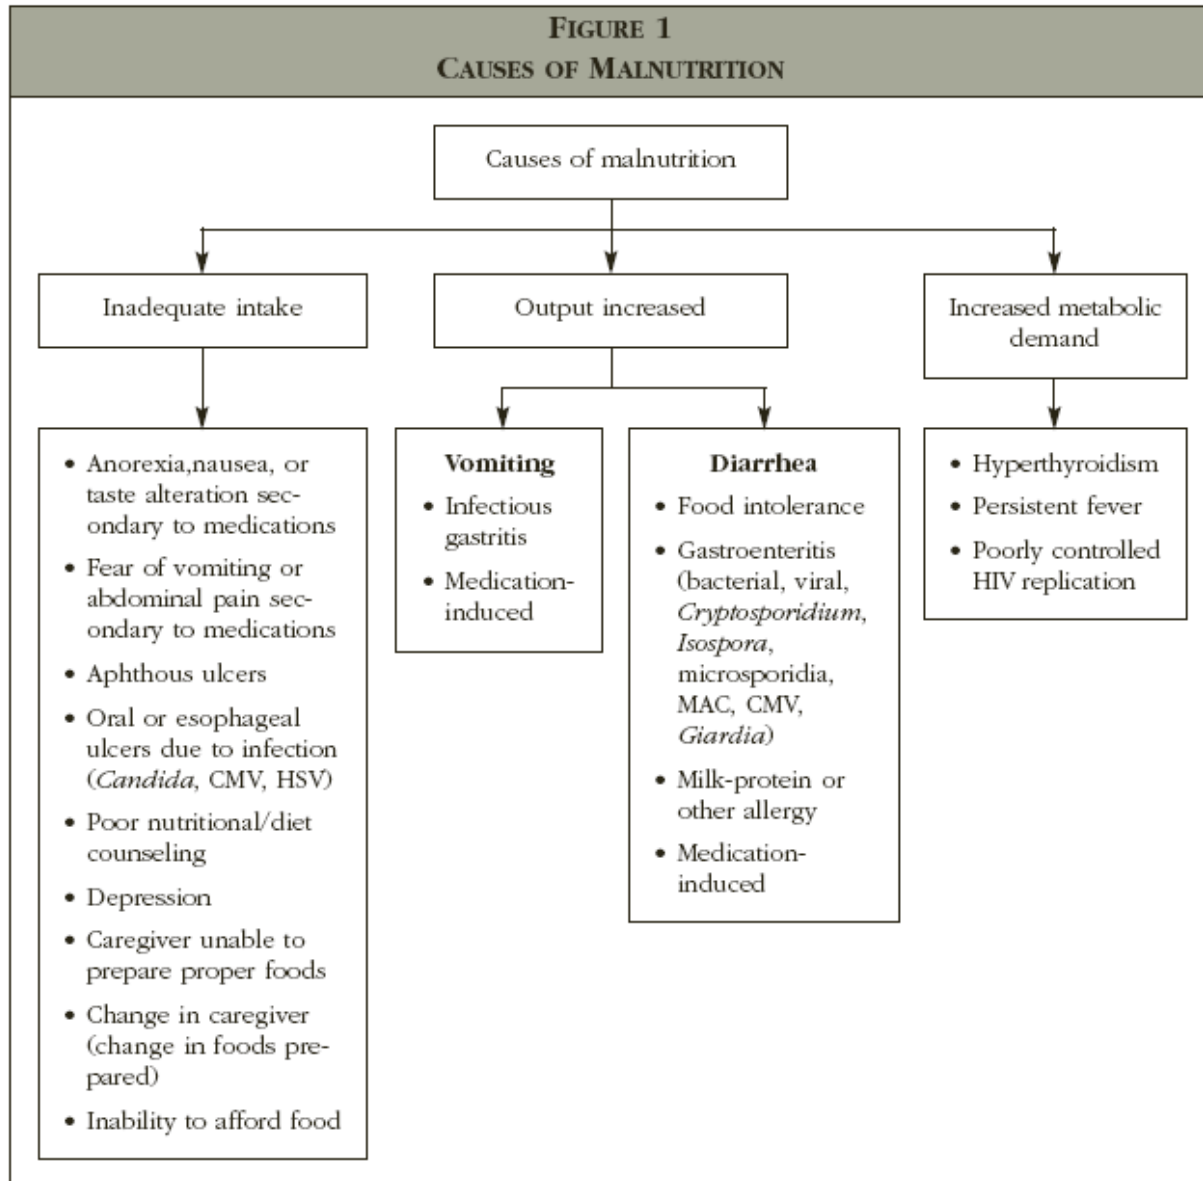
FIGURE 1
CAUSES OF MALNUTRITION

Causes of malnutrition

Inadequate intake

Output increased

Increased metabolic demand

• Anorexia,nausea, or taste alteration secondary to medications
• Fear of vomiting or abdominal pain secondary to medications
• Aphthous ulcers
• Oral or esophageal ulcers due to infection (*Candida*, CMV, HSV)
• Poor nutritional/diet counseling
• Depression
• Caregiver unable to prepare proper foods
• Change in caregiver (change in foods prepared)
• Inability to afford food

**Vomiting**
• Infectious gastritis
• Medication-induced

**Diarrhea**
• Food intolerance
• Gastroenteritis (bacterial, viral, *Cryptosporidium*, *Isospora*, microsporidia, MAC, CMV, *Giardia*)
• Milk-protein or other allergy
• Medication-induced

• Hyperthyroidism
• Persistent fever
• Poorly controlled HIV replication